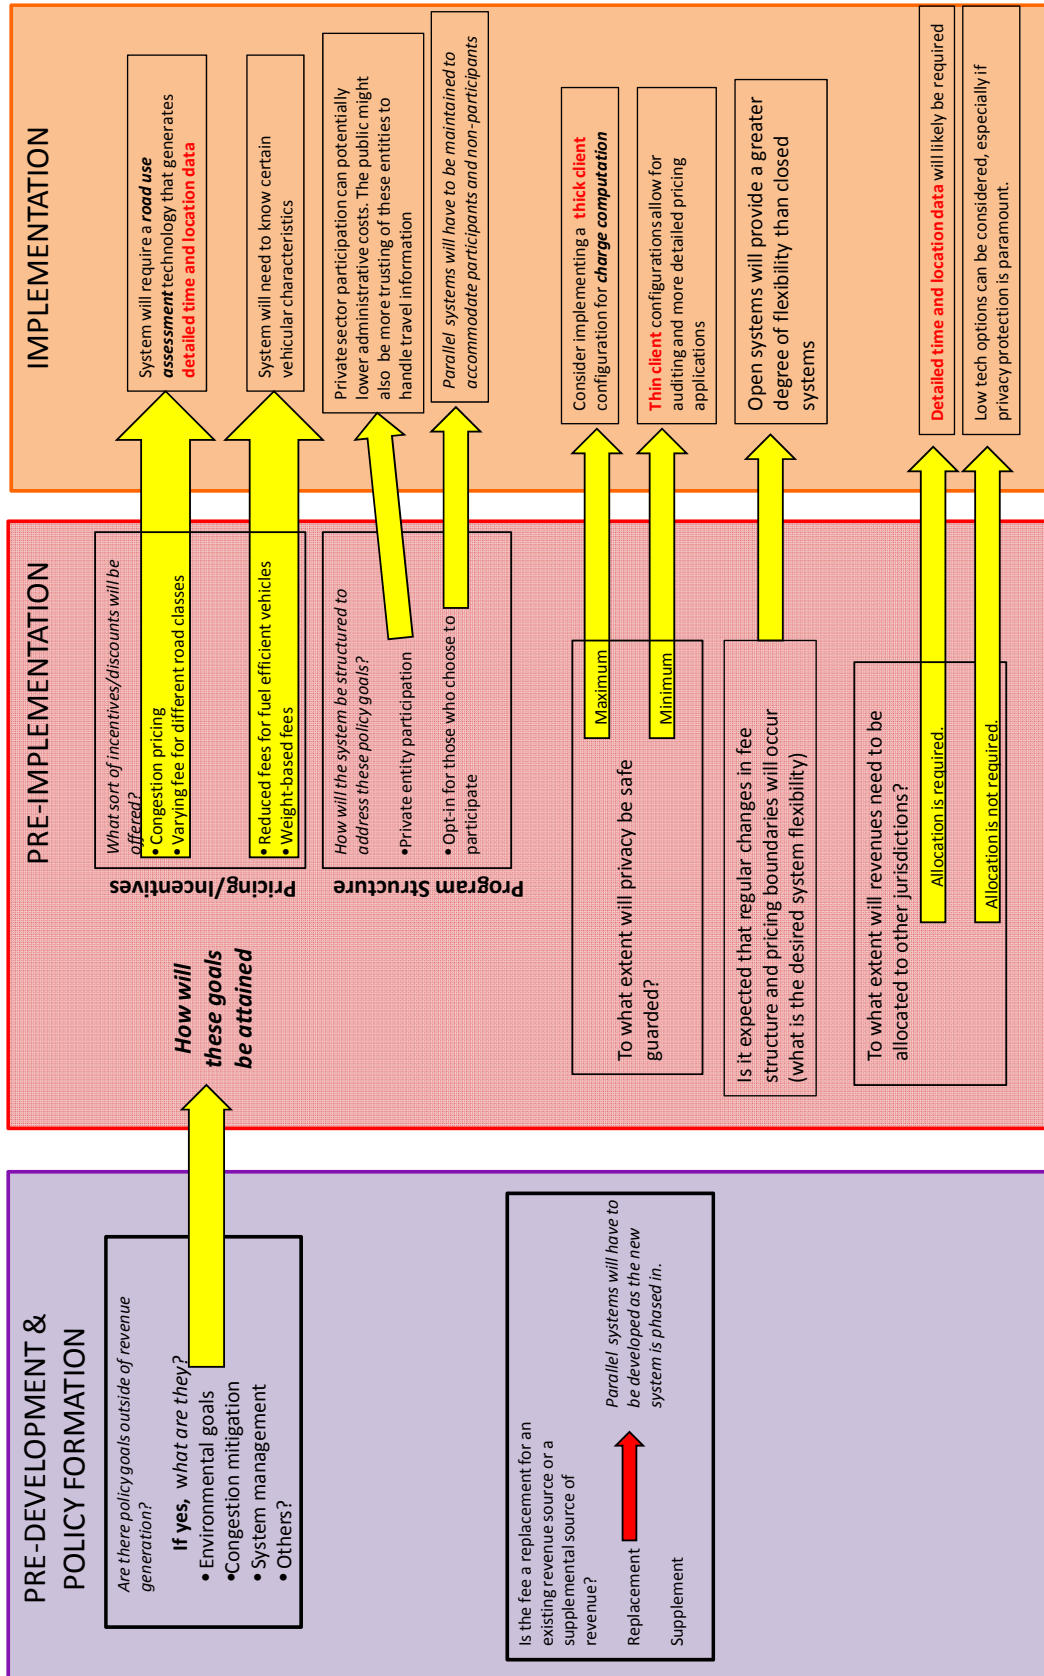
PRE-DEVELOPMENT & POLICY FORMATION

Are there policy goals outside of revenue generation?

If yes, what are they?
• Environmental goals
•Congestion mitigation
• System management
• Others?

Is the fee a replacement for an existing revenue source or a supplemental source of revenue?

Replacement

Supplement

Parallel systems will have to be developed as the new system is phased in.

PRE-IMPLEMENTATION

How will these goals be attained

Pricing/Incentives

What sort of incentives/discounts will be offered?
• Congestion pricing
• Varying fee for different road classes

• Reduced fees for fuel efficient vehicles
• Weight-based fees

Program Structure

How will the system be structured to address these policy goals?

•Private entity participation

• Opt-in for those who choose to participate

To what extent will privacy be safe guarded?

Maximum

Minimum

Is it expected that regular changes in fee structure and pricing boundaries will occur (what is the desired system flexibility)

To what extent will revenues need to be allocated to other jurisdictions?

Allocation is required.

Allocation is not required.

IMPLEMENTATION

System will require a road use assessment technology that generates detailed time and location data

System will need to know certain vehicular characteristics

Private sector participation can potentially lower administrative costs. The public might also be more trusting of these entities to handle travel information

Parallel systems will have to be maintained to accommodate participants and non-participants

Consider implementing a thick client configuration for charge computation

Thin client configurations allow for auditing and more detailed pricing applications

Open systems will provide a greater degree of flexibility than closed systems

Detailed time and location data will likely be required

Low tech options can be considered, especially if privacy protection is paramount.